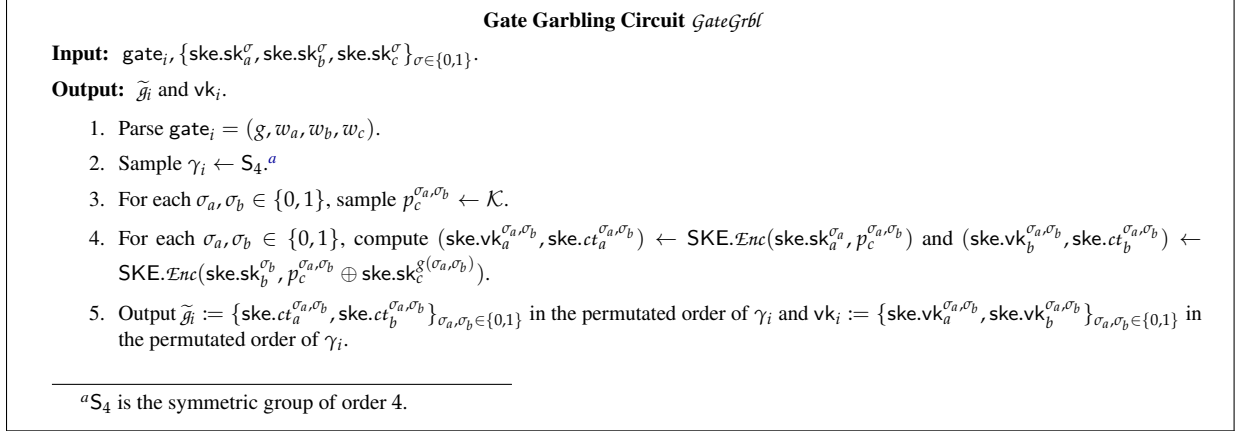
Gate Garbling Circuit $\mathcal{GateGrbl}$

**Input:** $\mathsf{gate}_i, \{\mathsf{ske.sk}_a^{\sigma}, \mathsf{ske.sk}_b^{\sigma}, \mathsf{ske.sk}_c^{\sigma}\}_{\sigma \in \{0,1\}}$.

**Output:** $\widetilde{g}_i$ and $\mathsf{vk}_i$.

1. Parse $\mathsf{gate}_i = (g, w_a, w_b, w_c)$.
2. Sample $\gamma_i \leftarrow \mathsf{S}_4$.$^a$
3. For each $\sigma_a, \sigma_b \in \{0,1\}$, sample $p_c^{\sigma_a,\sigma_b} \leftarrow \mathcal{K}$.
4. For each $\sigma_a, \sigma_b \in \{0,1\}$, compute $(\mathsf{ske.vk}_a^{\sigma_a,\sigma_b}, \mathsf{ske}.ct_a^{\sigma_a,\sigma_b}) \leftarrow \mathsf{SKE}.\mathcal{Enc}(\mathsf{ske.sk}_a^{\sigma_a}, p_c^{\sigma_a,\sigma_b})$ and $(\mathsf{ske.vk}_b^{\sigma_a,\sigma_b}, \mathsf{ske}.ct_b^{\sigma_a,\sigma_b}) \leftarrow \mathsf{SKE}.\mathcal{Enc}(\mathsf{ske.sk}_b^{\sigma_b}, p_c^{\sigma_a,\sigma_b} \oplus \mathsf{ske.sk}_c^{g(\sigma_a,\sigma_b)})$.
5. Output $\widetilde{g}_i := \{\mathsf{ske}.ct_a^{\sigma_a,\sigma_b}, \mathsf{ske}.ct_b^{\sigma_a,\sigma_b}\}_{\sigma_a,\sigma_b \in \{0,1\}}$ in the permutated order of $\gamma_i$ and $\mathsf{vk}_i := \{\mathsf{ske.vk}_a^{\sigma_a,\sigma_b}, \mathsf{ske.vk}_b^{\sigma_a,\sigma_b}\}_{\sigma_a,\sigma_b \in \{0,1\}}$ in the permutated order of $\gamma_i$.

$^a\mathsf{S}_4$ is the symmetric group of order 4.